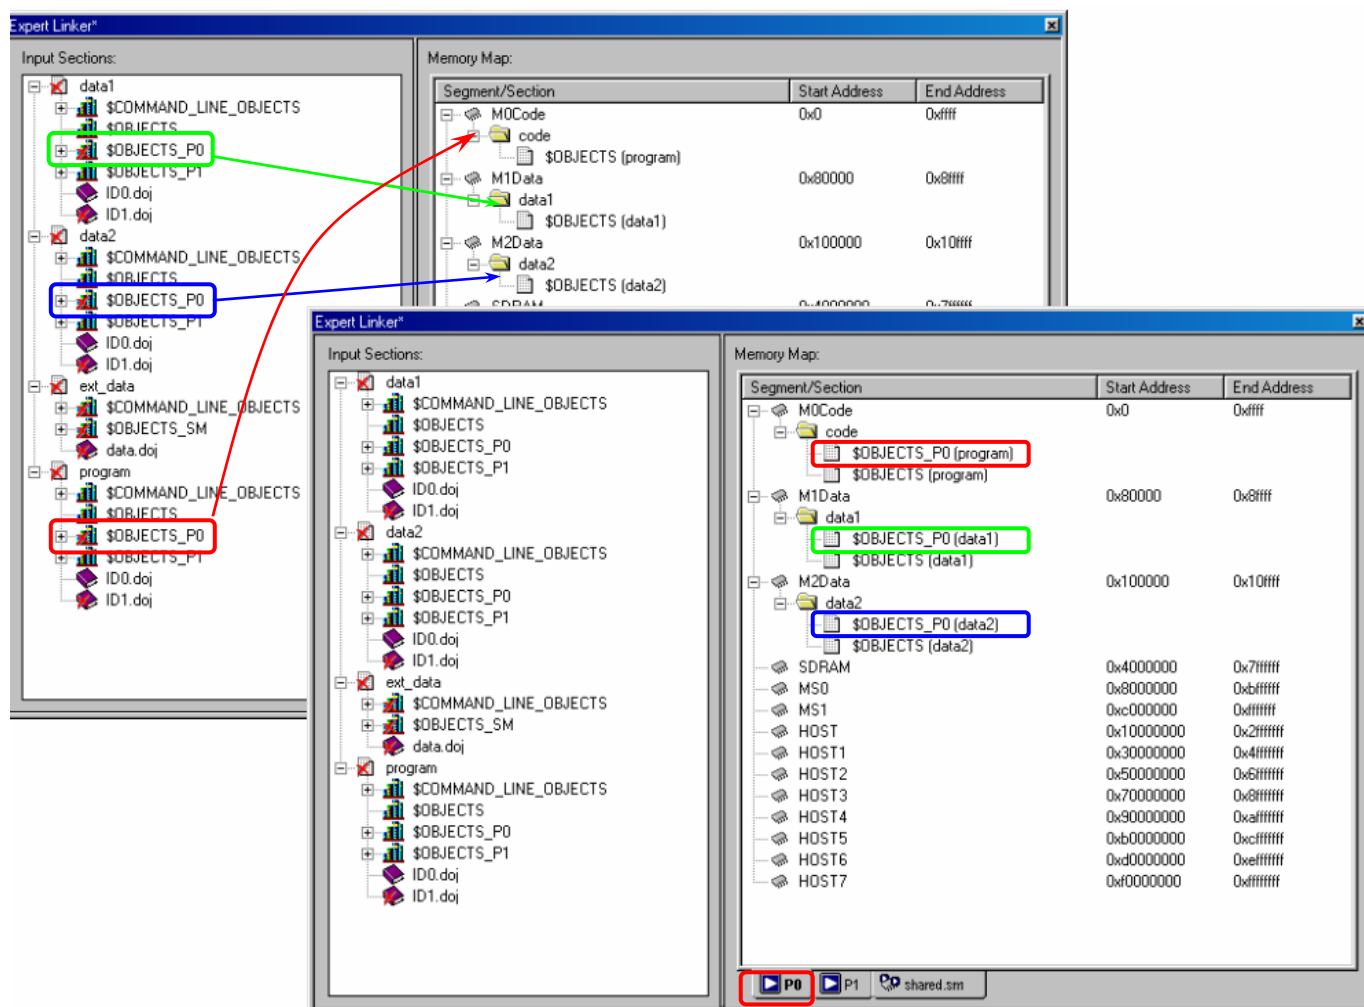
Expert Linker*

Input Sections:

data1
$COMMAND_LINE_OBJECTS
$OBJECTS
$OBJECTS_P0
$OBJECTS_P1
ID0.doj
ID1.doj
data2
$COMMAND_LINE_OBJECTS
$OBJECTS
$OBJECTS_P0
$OBJECTS_P1
ID0.doj
ID1.doj
ext_data
$COMMAND_LINE_OBJECTS
$OBJECTS_SM
data.doj
program
$COMMAND_LINE_OBJECTS
$OBJECTS
$OBJECTS_P0
$OBJECTS_P1
ID0.doj
ID1.doj

Memory Map:

| Segment/Section | Start Address | End Address |
|---|---|---|
| M0Code | 0x0 | 0xffff |
| code | | |
| $OBJECTS (program) | | |
| M1Data | 0x80000 | 0x8ffff |
| data1 | | |
| $OBJECTS (data1) | | |
| M2Data | 0x100000 | 0x10ffff |
| data2 | | |
| $OBJECTS (data2) | | |
| SDRAM | 0x4000000 | 0x7ffffff |

Expert Linker*

Input Sections:

data1
$COMMAND_LINE_OBJECTS
$OBJECTS
$OBJECTS_P0
$OBJECTS_P1
ID0.doj
ID1.doj
data2
$COMMAND_LINE_OBJECTS
$OBJECTS
$OBJECTS_P0
$OBJECTS_P1
ID0.doj
ID1.doj
ext_data
$COMMAND_LINE_OBJECTS
$OBJECTS_SM
data.doj
program
$COMMAND_LINE_OBJECTS
$OBJECTS
$OBJECTS_P0
$OBJECTS_P1
ID0.doj
ID1.doj

Memory Map:

| Segment/Section | Start Address | End Address |
|---|---|---|
| M0Code | 0x0 | 0xffff |
| code | | |
| $OBJECTS_P0 (program) | | |
| $OBJECTS (program) | | |
| M1Data | 0x80000 | 0x8ffff |
| data1 | | |
| $OBJECTS_P0 (data1) | | |
| $OBJECTS (data1) | | |
| M2Data | 0x100000 | 0x10ffff |
| data2 | | |
| $OBJECTS_P0 (data2) | | |
| $OBJECTS (data2) | | |
| SDRAM | 0x4000000 | 0x7ffffff |
| MS0 | 0x8000000 | 0xbffffff |
| MS1 | 0xc000000 | 0xfffffff |
| HOST | 0x10000000 | 0x2fffffff |
| HOST1 | 0x30000000 | 0x4fffffff |
| HOST2 | 0x50000000 | 0x6fffffff |
| HOST3 | 0x70000000 | 0x8fffffff |
| HOST4 | 0x90000000 | 0xafffffff |
| HOST5 | 0xb0000000 | 0xcfffffff |
| HOST6 | 0xd0000000 | 0xefffffff |
| HOST7 | 0xf0000000 | 0xffffffff |

P0 P1 shared.sm